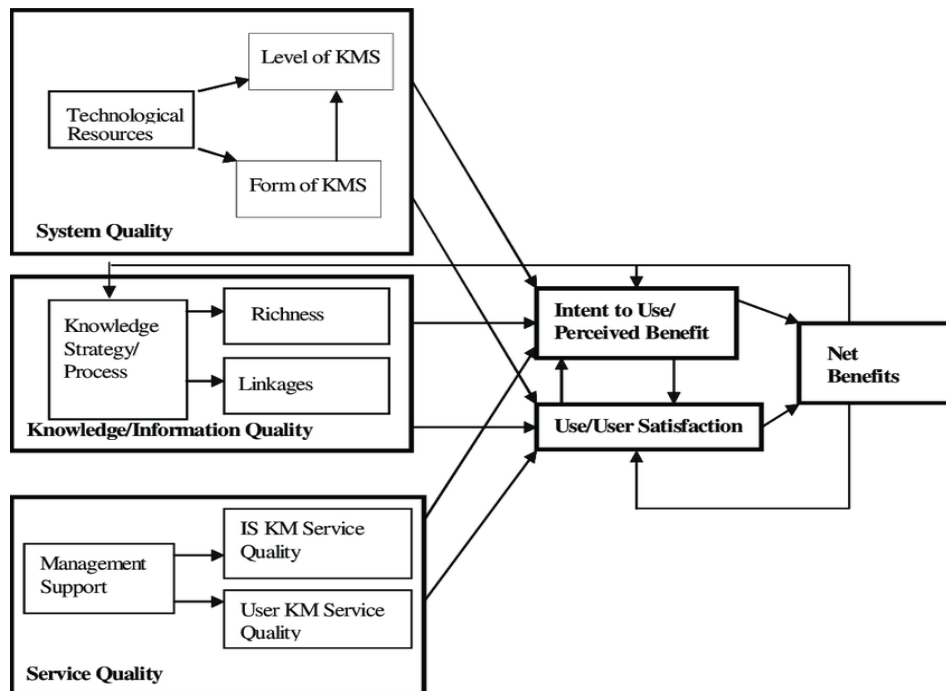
Level of KMS

Technological Resources

Form of KMS

System Quality

Knowledge Strategy/ Process

Richness

Linkages

Knowledge/Information Quality

Management Support

IS KM Service Quality

User KM Service Quality

Service Quality

Intent to Use/ Perceived Benefit

Use/User Satisfaction

Net Benefits